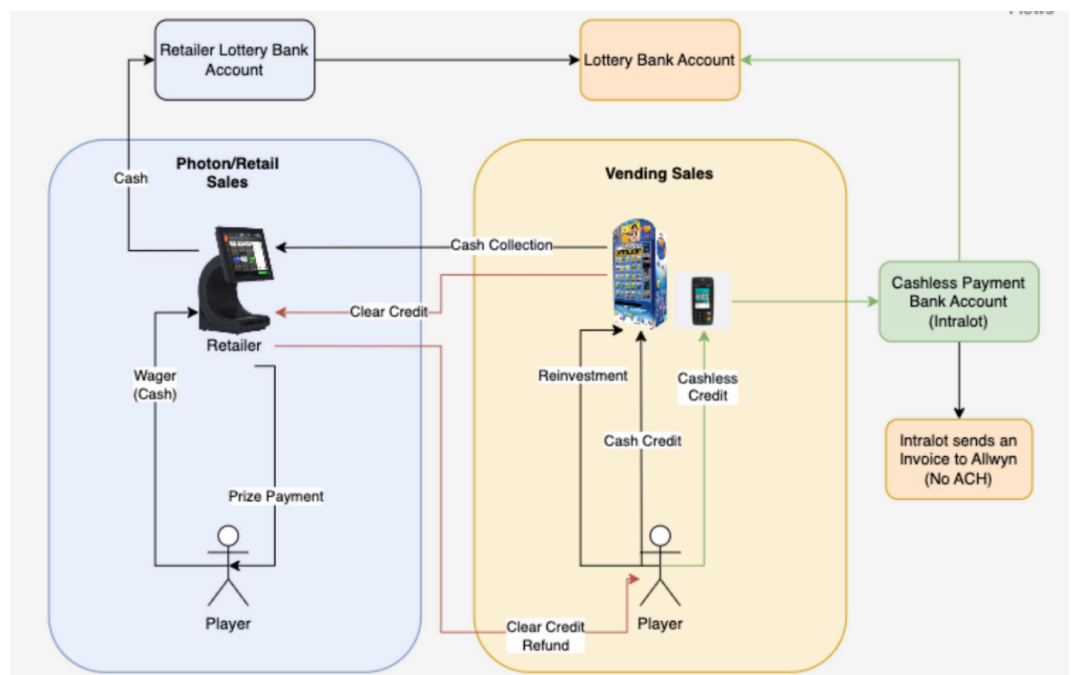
Flows

Retailer Lottery Bank Account

Lottery Bank Account

Photon/Retail Sales

Cash

Retailer

Wager (Cash)

Prize Payment

Player

Vending Sales

Cash Collection

Clear Credit

Reinvestment

Cashless Credit

Cash Credit

Player

Clear Credit Refund

Cashless Payment Bank Account (Intralot)

Intralot sends an Invoice to Allwyn (No ACH)